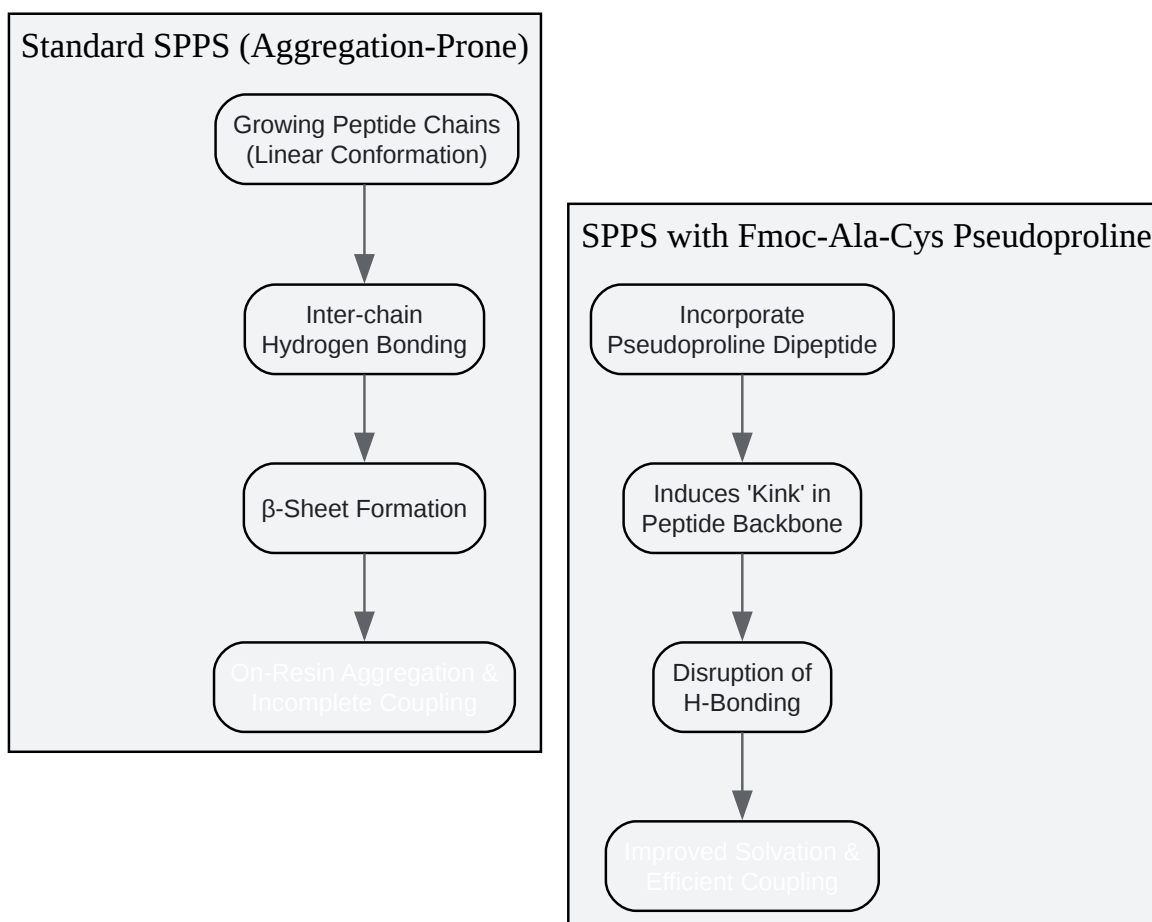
Standard SPPS (Aggregation-Prone)

Growing Peptide Chains (Linear Conformation)

Inter-chain Hydrogen Bonding

β-Sheet Formation

On-Resin Aggregation & Incomplete Coupling

SPPS with Fmoc-Ala-Cys Pseudoproline

Incorporate Pseudoproline Dipeptide

Induces 'Kink' in Peptide Backbone

Disruption of H-Bonding

Improved Solvation & Efficient Coupling